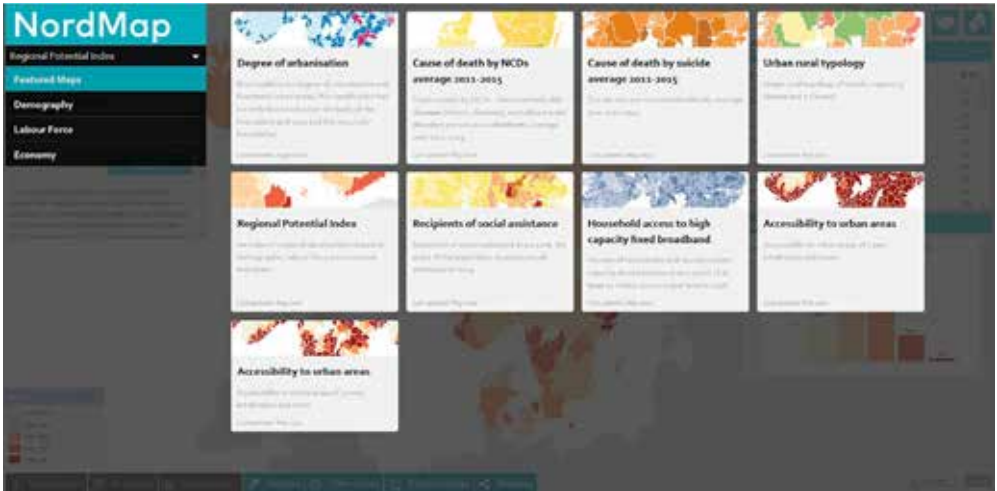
NordMap

Regional Potential Index

Featured Maps

Demography

Labour Force

Economy

Degree of urbanisation

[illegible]

Cause of death by NCDs average 2011-2015

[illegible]

Cause of death by suicide average 2011-2015

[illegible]

Urban rural typology

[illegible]

Regional Potential Index

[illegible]

Recipients of social assistance

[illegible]

Household access to high capacity fixed broadband

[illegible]

Accessibility to urban areas

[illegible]

Accessibility to urban areas

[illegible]